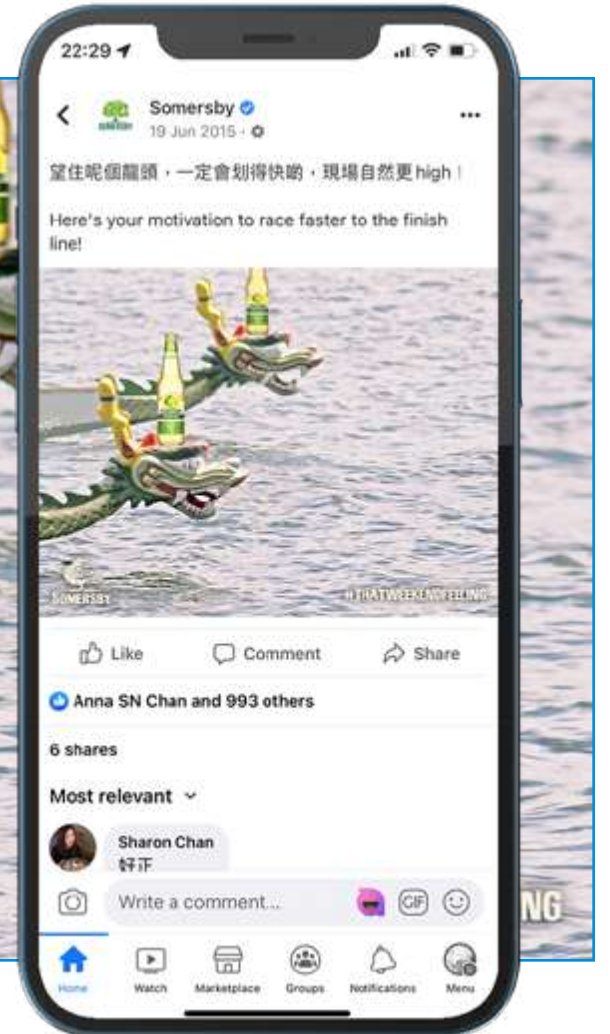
22:29

Somersby
19 Jun 2015 ·

望住呢個龍頭，一定會划得快啲，現場自然更high！

Here's your motivation to race faster to the finish line!

SOMERSBY
#THATWEEKENDFEELING

Like
Comment
Share

Anna SN Chan and 993 others

6 shares

Most relevant

Sharon Chan
好正

Write a comment...
GIF

NG

Home
Watch
Marketplace
Groups
Notifications
Menu